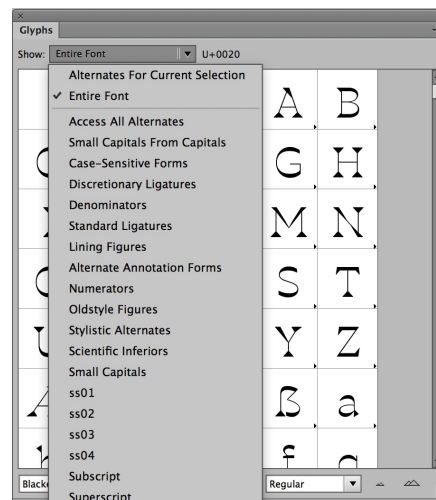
×
Glyphs
Show: Entire Font U+0020
Alternates For Current Selection
✓ Entire Font
Access All Alternates
Small Capitals From Capitals
Case-Sensitive Forms
Discretionary Ligatures
Denominators
Standard Ligatures
Lining Figures
Alternate Annotation Forms
Numerators
Oldstyle Figures
Stylistic Alternates
Scientific Inferiors
Small Capitals
ss01
ss02
ss03
ss04
Subscript
Superscript

A B
G H
M N
S T
Y Z
ß a

Blacke
Regular